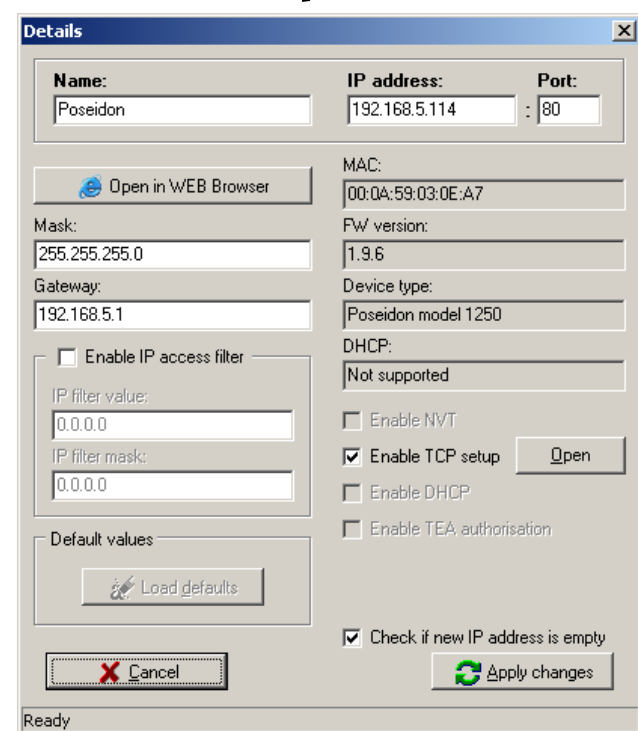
Details

Name:
Poseidon

IP address:
192.168.5.114

Port:
80

Open in WEB Browser

MAC:
00:0A:59:03:0E:A7

Mask:
255.255.255.0

FW version:
1.9.6

Gateway:
192.168.5.1

Device type:
Poseidon model 1250

Enable IP access filter

DHCP:
Not supported

IP filter value:
0.0.0.0

Enable NVT

IP filter mask:
0.0.0.0

Enable TCP setup

Open

Enable DHCP

Enable TEA authorisation

Default values

Load defaults

Check if new IP address is empty

Cancel

Apply changes

Ready